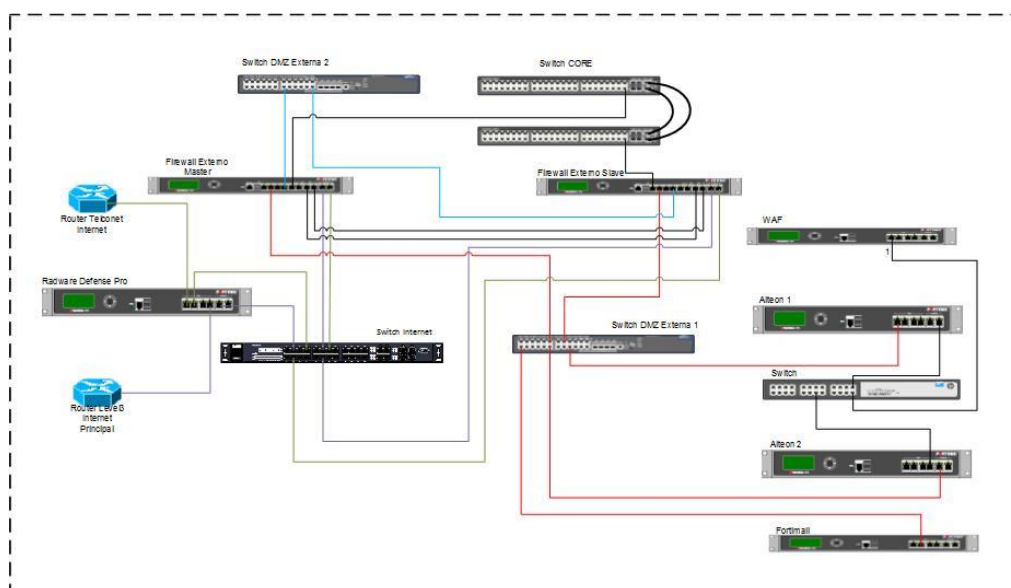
Switch DMZ Externa 2

Switch CORE

Firewall Externo Master

Firewall Externo Slave

Router Telconet Internet

WAF

1

Radware Defense Pro

Alteon 1

Switch Internet

Switch DMZ Externa 1

Switch

Router Level3 Internet Principal

Alteon 2

Fortimail